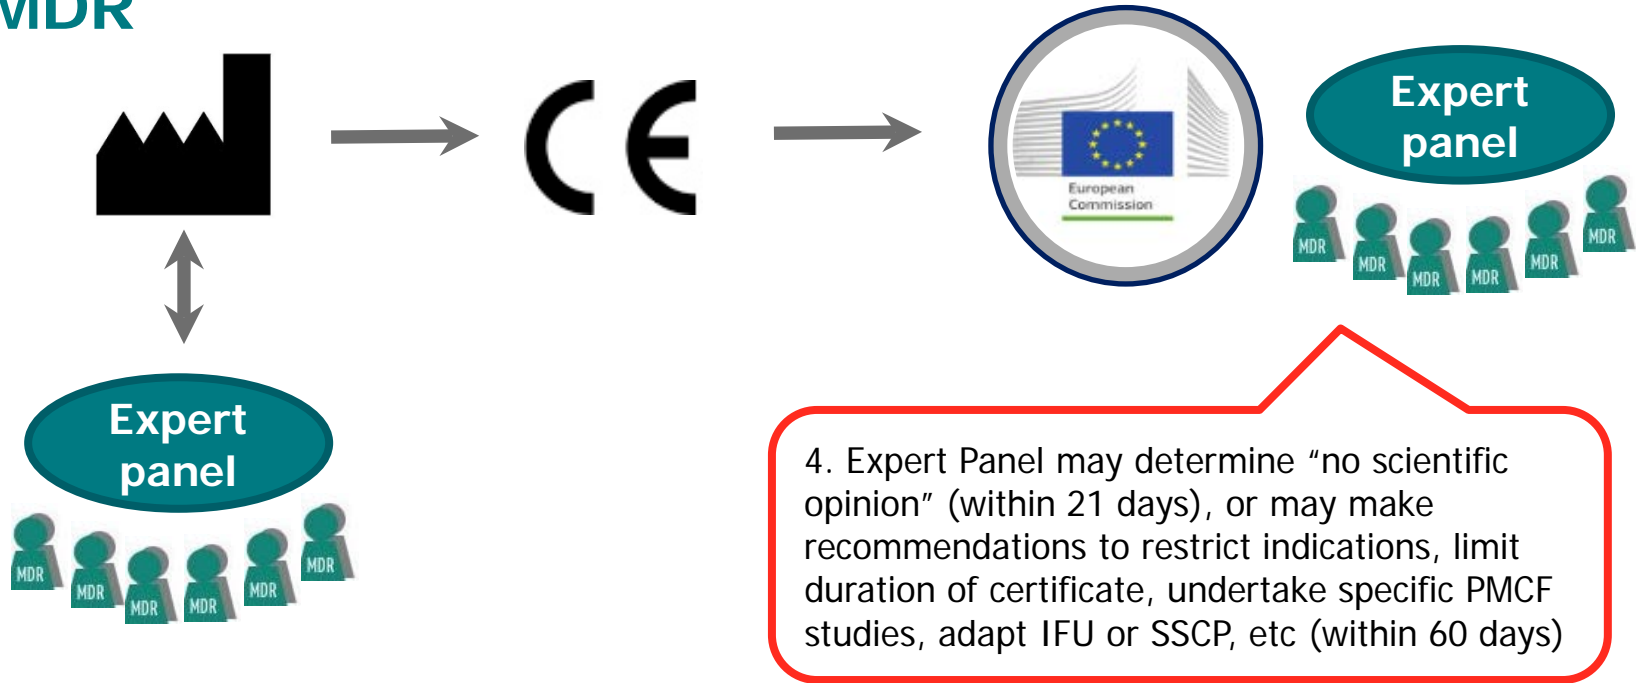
MDR

CE

European Commission

Expert panel

MDR MDR MDR MDR MDR MDR

Expert panel

MDR MDR MDR MDR MDR MDR

4. Expert Panel may determine "no scientific opinion" (within 21 days), or may make recommendations to restrict indications, limit duration of certificate, undertake specific PMCF studies, adapt IFU or SSCP, etc (within 60 days)